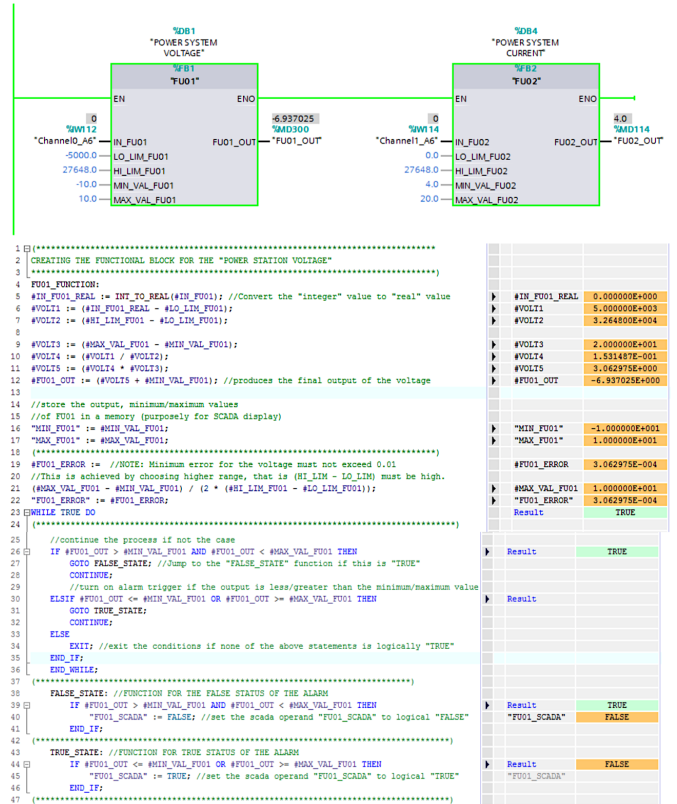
%DB1
"POWER SYSTEM VOLTAGE"
%FB1
"FU01"
EN
ENO
0
%IW112
"Channel0_A6"
IN_FU01
FU01_OUT
-6.937025
%MD300
"FU01_OUT"
-5000.0
LO_LIM_FU01
27648.0
HI_LIM_FU01
-10.0
MIN_VAL_FU01
10.0
MAX_VAL_FU01

%DB4
"POWER SYSTEM CURRENT"
%FB2
"FU02"
EN
ENO
0
%IW114
"Channel1_A6"
IN_FU02
FU02_OUT
4.0
%MD114
"FU02_OUT"
0.0
LO_LIM_FU02
27648.0
HI_LIM_FU02
4.0
MIN_VAL_FU02
20.0
MAX_VAL_FU02

1 (*************************************************************************
2 CREATING THE FUNCTIONAL BLOCK FOR THE "POWER STATION VOLTAGE"
3 *************************************************************************)
4 FU01_FUNCTION:
5 #IN_FU01_REAL := INT_TO_REAL(#IN_FU01); //Convert the "integer" value to "real" value
6 #VOLT1 := (#IN_FU01_REAL - #LO_LIM_FU01);
7 #VOLT2 := (#HI_LIM_FU01 - #LO_LIM_FU01);
8
9 #VOLT3 := (#MAX_VAL_FU01 - #MIN_VAL_FU01);
10 #VOLT4 := (#VOLT1 / #VOLT2);
11 #VOLT5 := (#VOLT4 * #VOLT3);
12 #FU01_OUT := (#VOLT5 + #MIN_VAL_FU01); //produces the final output of the voltage
13
14 //store the output, minimum/maximum values
15 //of FU01 in a memory (purposely for SCADA display)
16 "MIN_FU01" := #MIN_VAL_FU01;
17 "MAX_FU01" := #MAX_VAL_FU01;
18 (*************************************************************************
19 #FU01_ERROR := //NOTE: Minimum error for the voltage must not exceed 0.01
20 //This is achieved by choosing higher range, that is (HI_LIM - LO_LIM) must be high.
21 (#MAX_VAL_FU01 - #MIN_VAL_FU01) / (2 * (#HI_LIM_FU01 - #LO_LIM_FU01));
22 "FU01_ERROR" := #FU01_ERROR;
23 WHILE TRUE DO
24 (*************************************************************************
25
26 //continue the process if not the case
27 IF #FU01_OUT > #MIN_VAL_FU01 AND #FU01_OUT < #MAX_VAL_FU01 THEN
28 GOTO FALSE_STATE; //Jump to the "FALSE_STATE" function if this is "TRUE"
29 CONTINUE;
30 //turn on alarm trigger if the output is less/greater than the minimum/maximum value
31 ELSIF #FU01_OUT <= #MIN_VAL_FU01 OR #FU01_OUT >= #MAX_VAL_FU01 THEN
32 GOTO TRUE_STATE;
33 CONTINUE;
34 ELSE
35 EXIT; //exit the conditions if none of the above statements is logically "TRUE"
36 END_IF;
37 END_WHILE;
38 (*************************************************************************
39 FALSE_STATE: //FUNCTION FOR THE FALSE STATUS OF THE ALARM
40 IF #FU01_OUT > #MIN_VAL_FU01 AND #FU01_OUT < #MAX_VAL_FU01 THEN
41 "FU01_SCADA" := FALSE; //set the scada operand "FU01_SCADA" to logical "FALSE"
42 END_IF;
43 (*************************************************************************
44 TRUE_STATE: //FUNCTION FOR TRUE STATUS OF THE ALARM
45 IF #FU01_OUT <= #MIN_VAL_FU01 OR #FU01_OUT >= #MAX_VAL_FU01 THEN
46 "FU01_SCADA" := TRUE; //set the scada operand "FU01_SCADA" to logical "TRUE"
47 END_IF;
(*************************************************************************

| | |
|---|---|
| #IN_FU01_REAL | 0.000000E+000 |
| #VOLT1 | 5.000000E+003 |
| #VOLT2 | 3.264800E+004 |
| #VOLT3 | 2.000000E+001 |
| #VOLT4 | 1.531487E-001 |
| #VOLT5 | 3.062975E+000 |
| #FU01_OUT | -6.937025E+000 |
| "MIN_FU01" | -1.000000E+001 |
| "MAX_FU01" | 1.000000E+001 |
| #FU01_ERROR | 3.062975E-004 |
| #MAX_VAL_FU01 | 1.000000E+001 |
| "FU01_ERROR" | 3.062975E-004 |
| Result | TRUE |
| Result | TRUE |
| Result | |
| Result | TRUE |
| "FU01_SCADA" | FALSE |
| Result | FALSE |
| "FU01_SCADA" | |